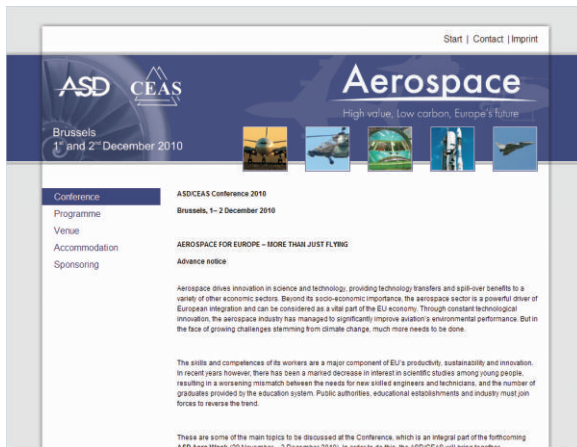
Start | Contact | Imprint

ASD CEAS

Aerospace

High value, Low carbon, Europe's future

Brussels
$1^{st}$ and $2^{nd}$ December 2010

Conference
Programme
Venue
Accommodation
Sponsoring

ASD/CEAS Conference 2010

Brussels, 1– 2 December 2010

AEROSPACE FOR EUROPE – MORE THAN JUST FLYING

Advance notice

Aerospace drives innovation in science and technology, providing technology transfers and spill-over benefits to a variety of other economic sectors. Beyond its socio-economic importance, the aerospace sector is a powerful driver of European integration and can be considered as a vital part of the EU economy. Through constant technological innovation, the aerospace industry has managed to significantly improve aviation's environmental performance. But in the face of growing challenges stemming from climate change, much more needs to be done.

The skills and competences of its workers are a major component of EU's productivity, sustainability and innovation. In recent years however, there has been a marked decrease in interest in scientific studies among young people, resulting in a worsening mismatch between the needs for new skilled engineers and technicians, and the number of graduates provided by the education system. Public authorities, educational establishments and industry must join forces to reverse the trend.

These are some of the main topics to be discussed at the Conference, which is an integral part of the forthcoming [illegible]